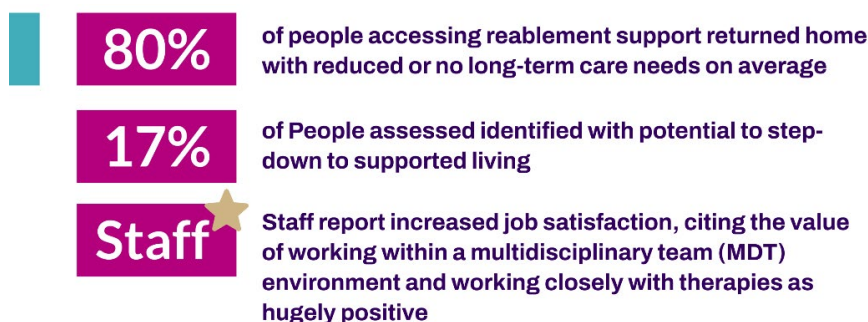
80%

of people accessing reablement support returned home with reduced or no long-term care needs on average

17%

of People assessed identified with potential to step-down to supported living

Staff

Staff report increased job satisfaction, citing the value of working within a multidisciplinary team (MDT) environment and working closely with therapies as hugely positive